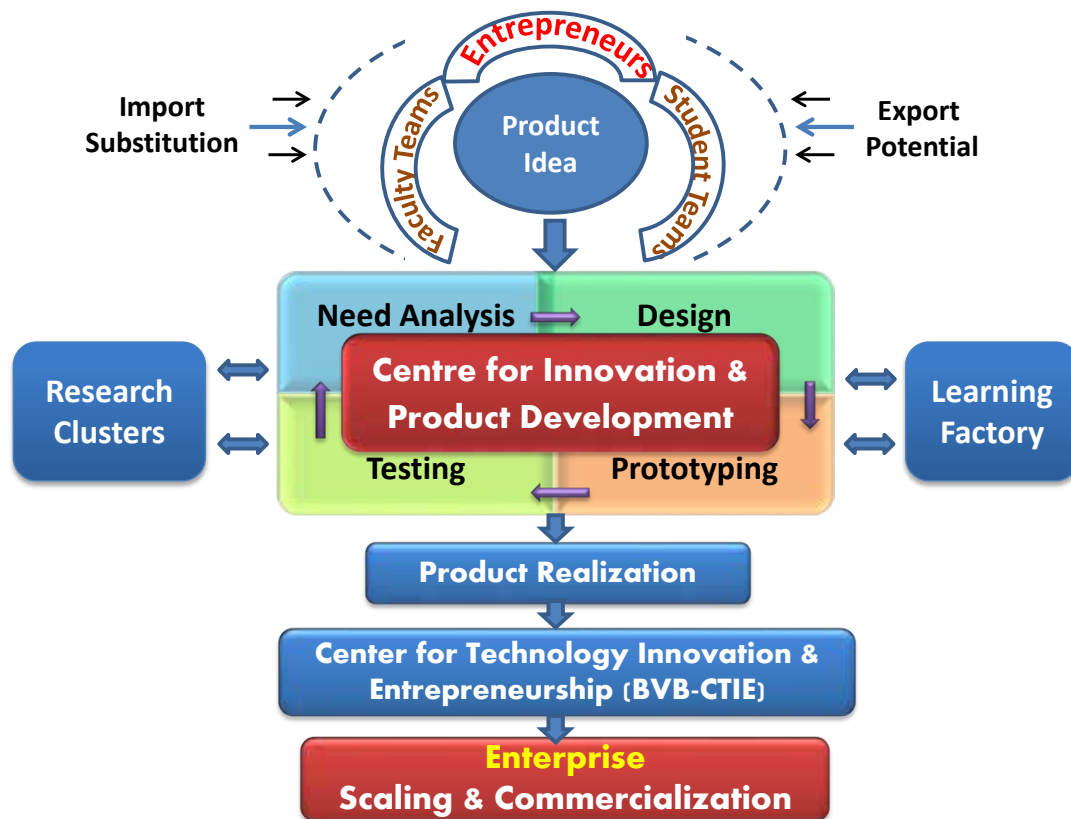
Entrepreneurs

Faculty Teams

Product Idea

Student Teams

Import Substitution

Export Potential

Need Analysis

Design

Centre for Innovation & Product Development

Research Clusters

Learning Factory

Testing

Prototyping

Product Realization

Center for Technology Innovation & Entrepreneurship (BVB-CTIE)

Enterprise
Scaling & Commercialization